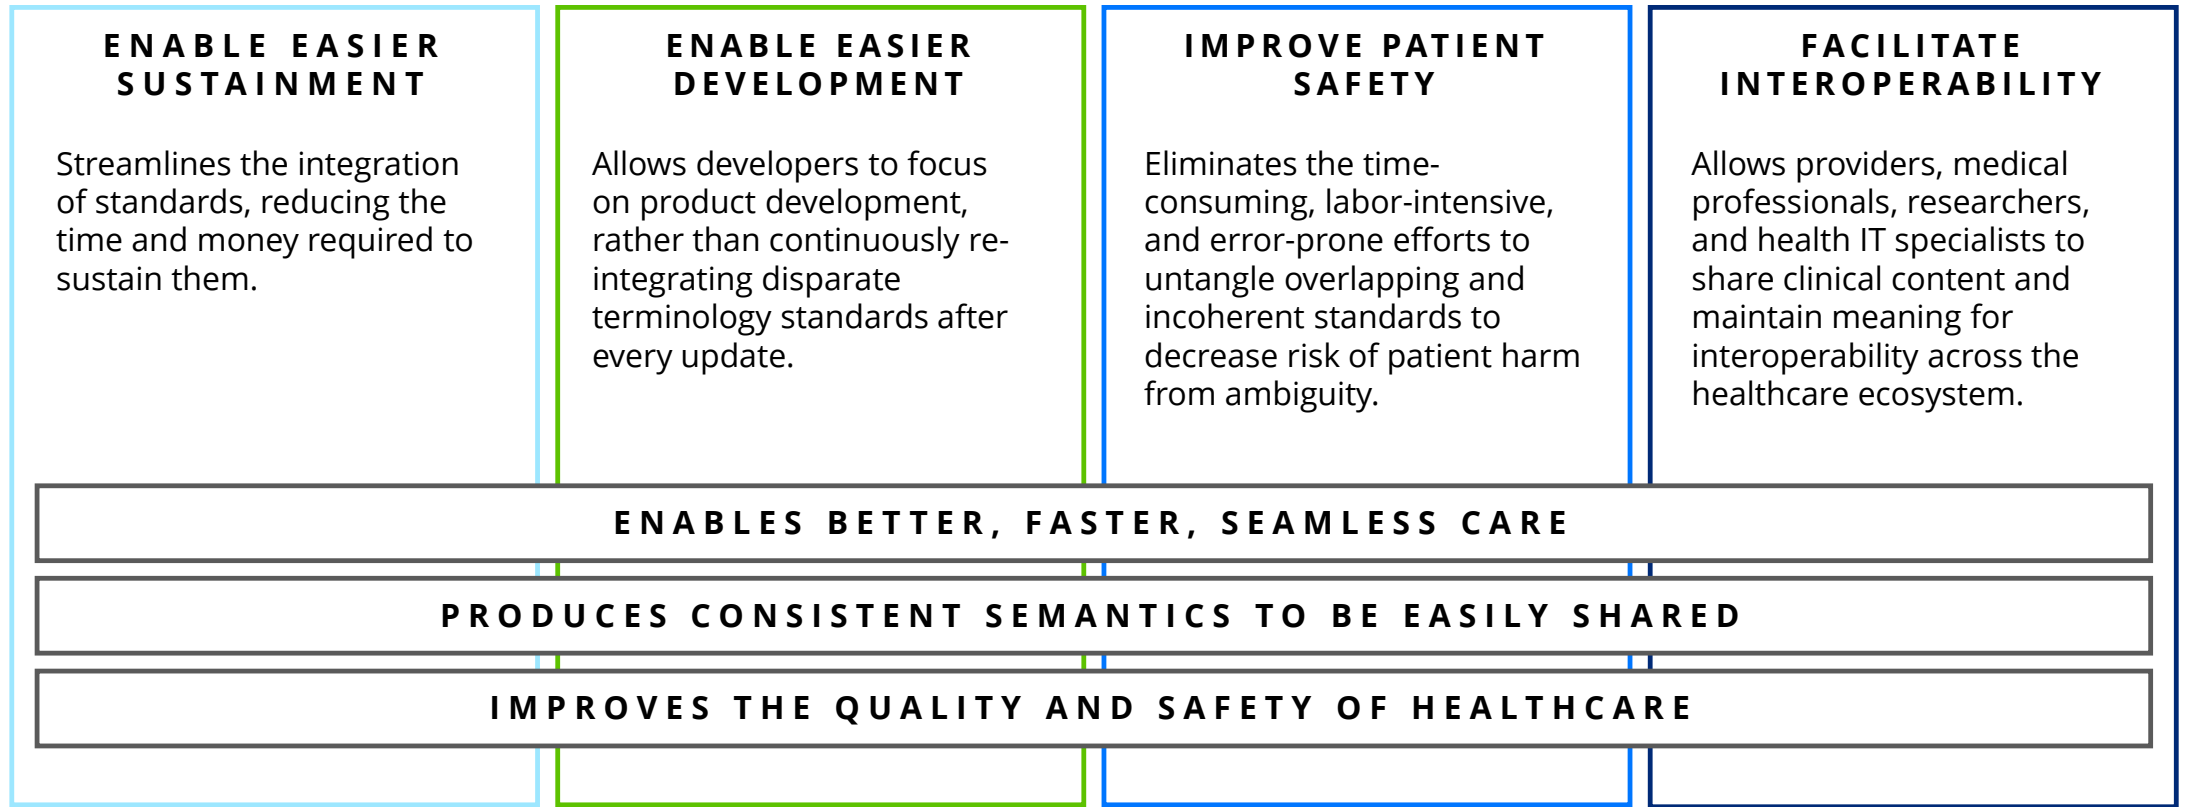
ENABLE EASIER SUSTAINMENT

Streamlines the integration of standards, reducing the time and money required to sustain them.

ENABLE EASIER DEVELOPMENT

Allows developers to focus on product development, rather than continuously re-integrating disparate terminology standards after every update.

IMPROVE PATIENT SAFETY

Eliminates the time-consuming, labor-intensive, and error-prone efforts to untangle overlapping and incoherent standards to decrease risk of patient harm from ambiguity.

FACILITATE INTEROPERABILITY

Allows providers, medical professionals, researchers, and health IT specialists to share clinical content and maintain meaning for interoperability across the healthcare ecosystem.

ENABLES BETTER, FASTER, SEAMLESS CARE

PRODUCES CONSISTENT SEMANTICS TO BE EASILY SHARED

IMPROVES THE QUALITY AND SAFETY OF HEALTHCARE